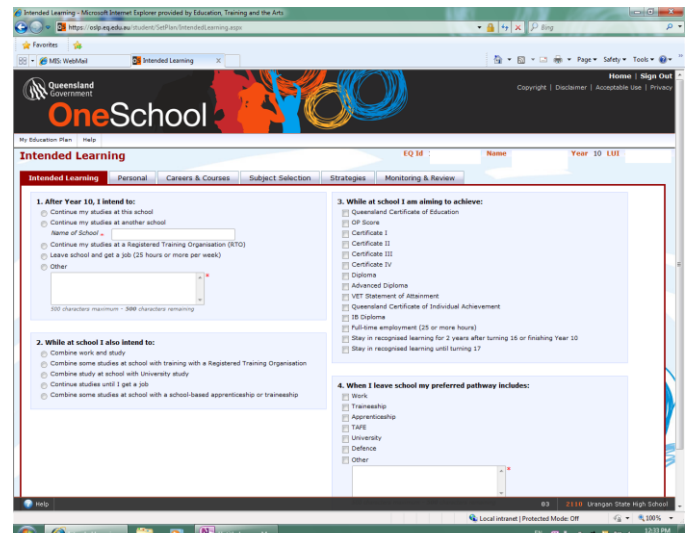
Intended Learning - Microsoft Internet Explorer provided by Education, Training and the Arts

https://oslp.eq.edu.au/student/SetPlan/IntendedLearning.aspx

Bing

Favorites

MIS: WebMail

Intended Learning

Page ▾ Safety ▾ Tools ▾

Home | Sign Out

Copyright | Disclaimer | Acceptable Use | Privacy

Queensland Government

OneSchool

My Education Plan Help

Intended Learning

EQ Id

Name

Year 10 LUI

Intended Learning | Personal | Careers & Courses | Subject Selection | Strategies | Monitoring & Review

1. After Year 10, I intend to:

Continue my studies at this school

Continue my studies at another school

Name of School *

Continue my studies at a Registered Training Organisation (RTO)

Leave school and get a job (25 hours or more per week)

Other

*

500 characters maximum - 500 characters remaining

2. While at school I also intend to:

Combine work and study

Combine some studies at school with training with a Registered Training Organisation

Combine study at school with University study

Continue studies until I get a job

Combine some studies at school with a school-based apprenticeship or traineeship

3. While at school I am aiming to achieve:

Queensland Certificate of Education

OP Score

Certificate I

Certificate II

Certificate III

Certificate IV

Diploma

Advanced Diploma

VET Statement of Attainment

Queensland Certificate of Individual Achievement

IB Diploma

Full-time employment (25 or more hours)

Stay in recognised learning for 2 years after turning 16 or finishing Year 10

Stay in recognised learning until turning 17

4. When I leave school my preferred pathway includes:

Work

Traineeship

Apprenticeship

TAFE

University

Defence

Other

*

Help

2110 Urangan State High School

Local intranet | Protected Mode: Off

100%

12:33 PM